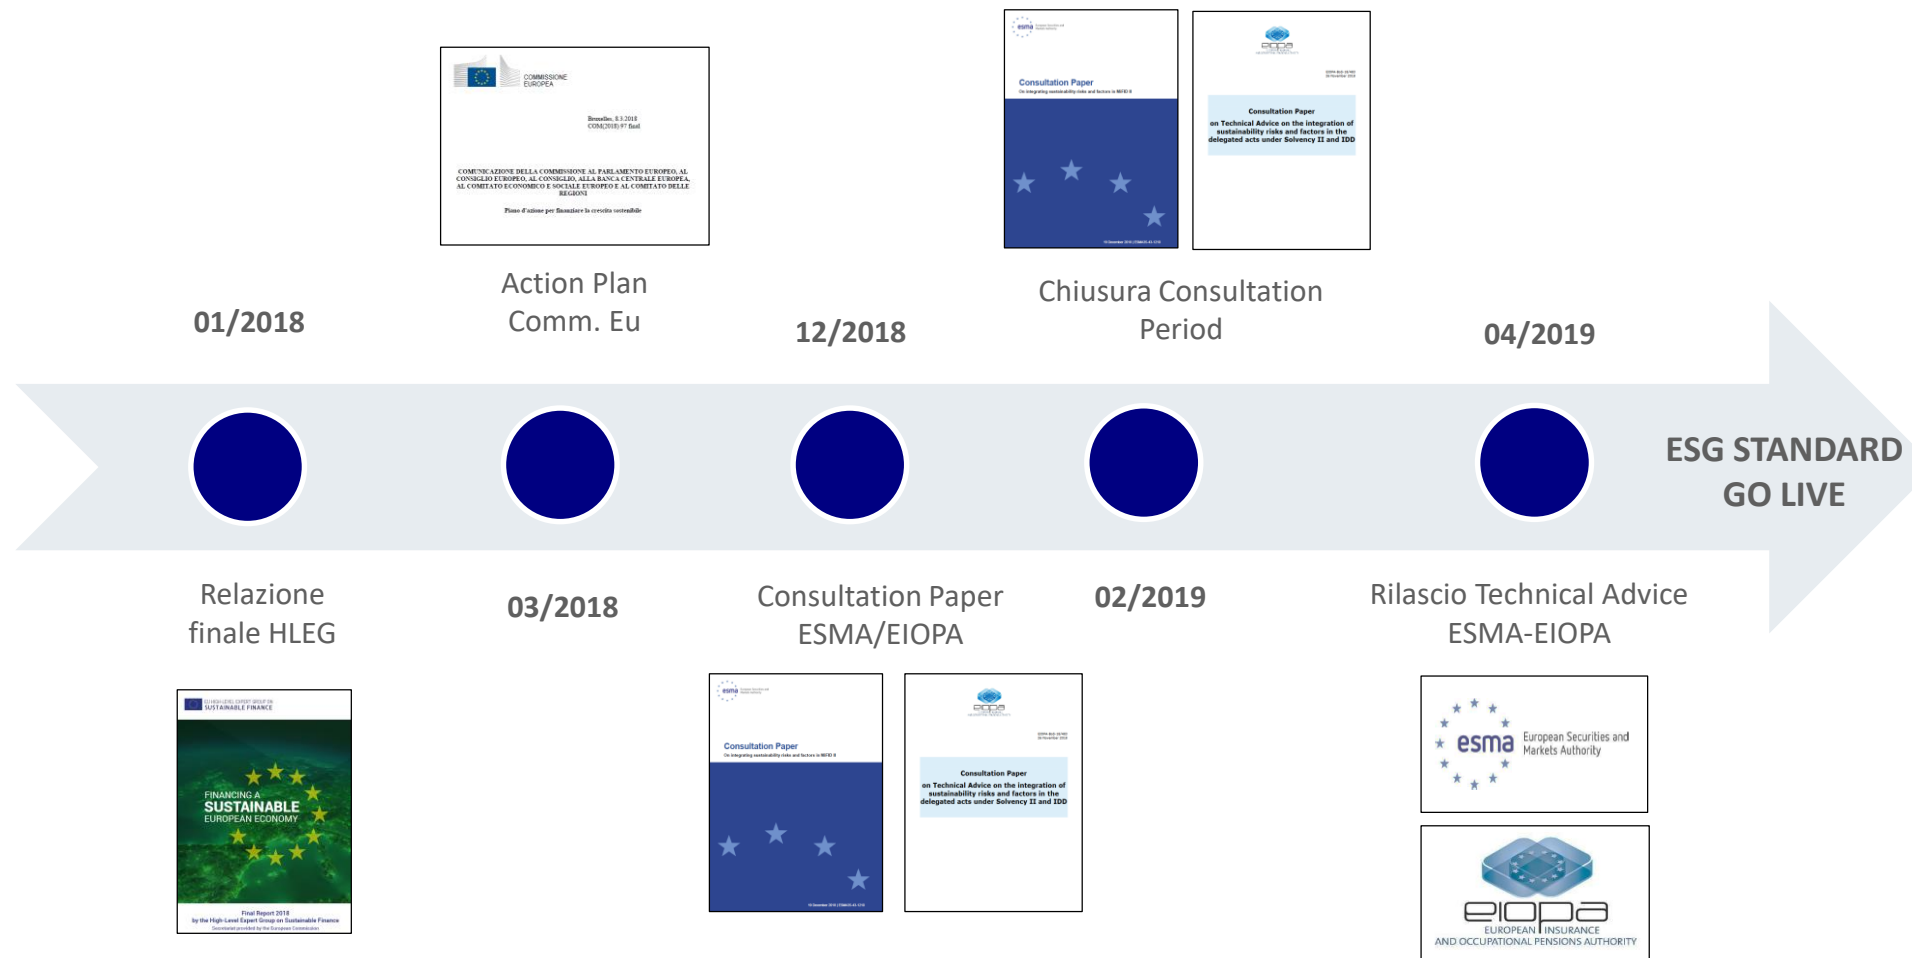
COMMISSIONE EUROPEA

Bruxelles, 8.3.2018
COM(2018) 97 final

COMUNICAZIONE DELLA COMMISSIONE AL PARLAMENTO EUROPEO, AL CONSIGLIO EUROPEO, AL CONSIGLIO, ALLA BANCA CENTRALE EUROPEA, AL COMITATO ECONOMICO E SOCIALE EUROPEO E AL COMITATO DELLE REGIONI

Piano d'azione per finanziare la crescita sostenibile

esma

Consultation Paper
On integrating sustainability risks and factors in MiFID II

eiopa

Consultation Paper
on Technical Advice on the integration of sustainability risks and factors in the delegated acts under Solvency II and IDD

Action Plan Comm. Eu

Chiusura Consultation Period

01/2018

12/2018

04/2019

ESG STANDARD GO LIVE

Relazione finale HLEG

03/2018

Consultation Paper ESMA/EIOPA

02/2019

Rilascio Technical Advice ESMA-EIOPA

EU HIGH-LEVEL EXPERT GROUP ON SUSTAINABLE FINANCE

FINANCING A SUSTAINABLE EUROPEAN ECONOMY

Final Report 2018
by the High-Level Expert Group on Sustainable Finance

esma

Consultation Paper
On integrating sustainability risks and factors in MiFID II

eiopa

Consultation Paper
on Technical Advice on the integration of sustainability risks and factors in the delegated acts under Solvency II and IDD

esma European Securities and Markets Authority

eiopa
EUROPEAN INSURANCE AND OCCUPATIONAL PENSIONS AUTHORITY